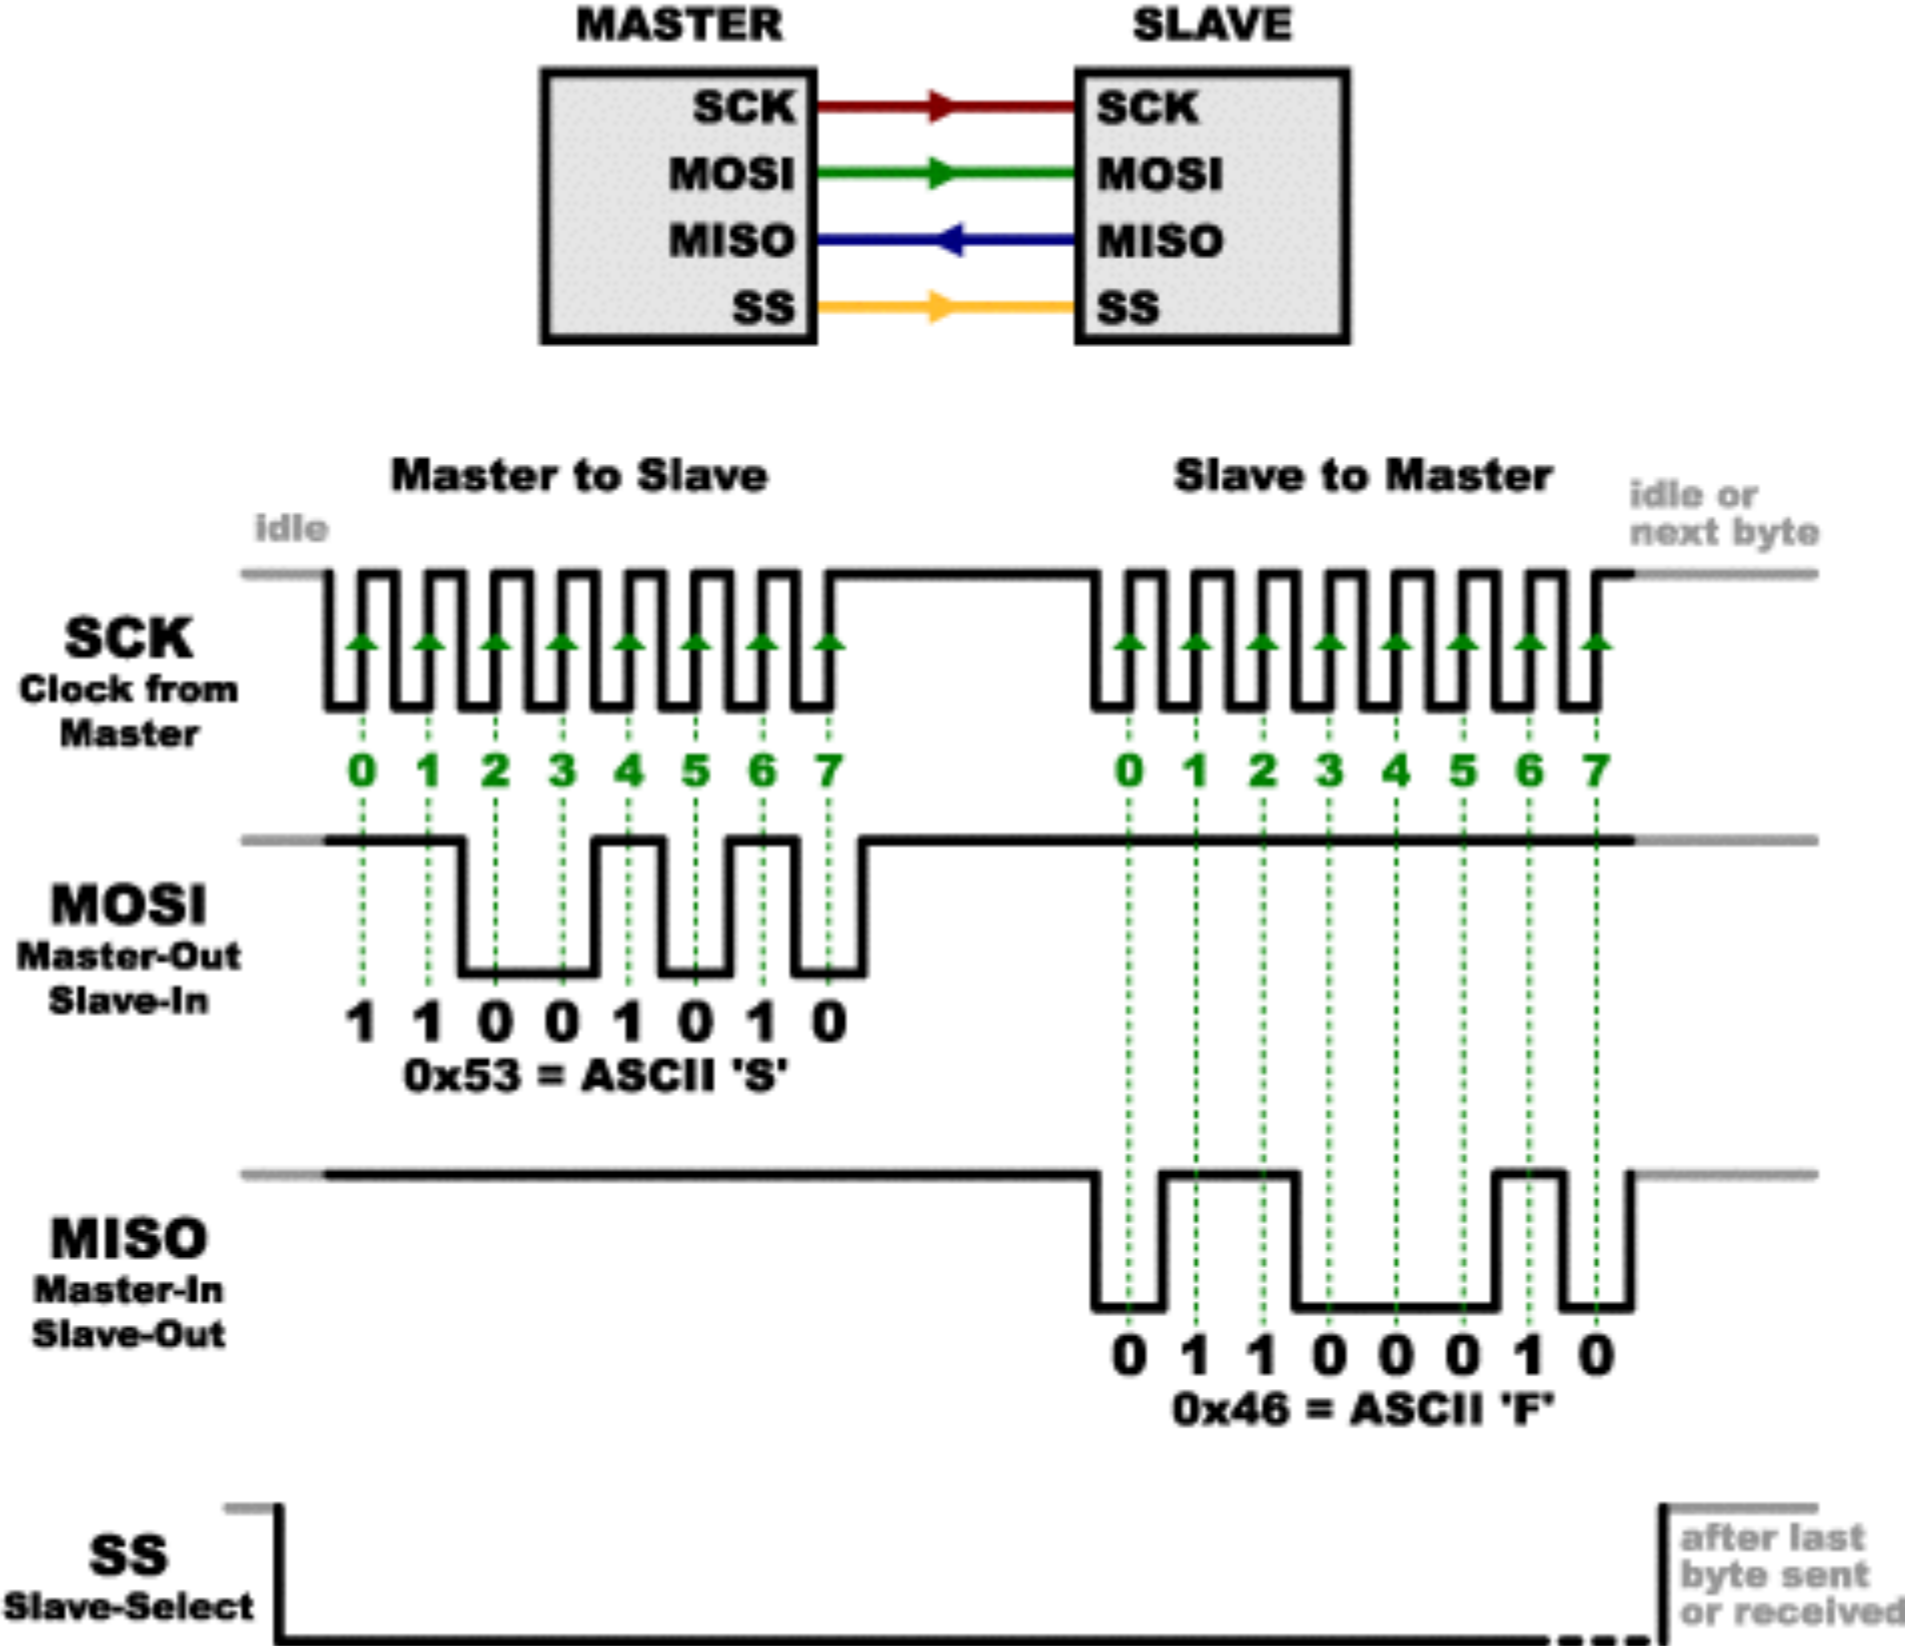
MASTER

SLAVE

SCK
MOSI
MISO
SS

SCK
MOSI
MISO
SS

Master to Slave

Slave to Master

idle

idle or next byte

SCK
Clock from Master

0 1 2 3 4 5 6 7

0 1 2 3 4 5 6 7

MOSI
Master-Out Slave-In

1 1 0 0 1 0 1 0
0x53 = ASCII 'S'

MISO
Master-In Slave-Out

0 1 1 0 0 0 1 0
0x46 = ASCII 'F'

SS
Slave-Select

after last byte sent or received